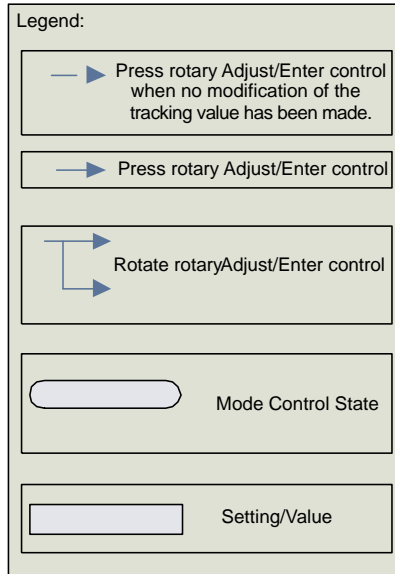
Legend:

Press rotary Adjust/Enter control when no modification of the tracking value has been made.

Press rotary Adjust/Enter control

Rotate rotaryAdjust/Enter control

Mode Control State

Setting/Value